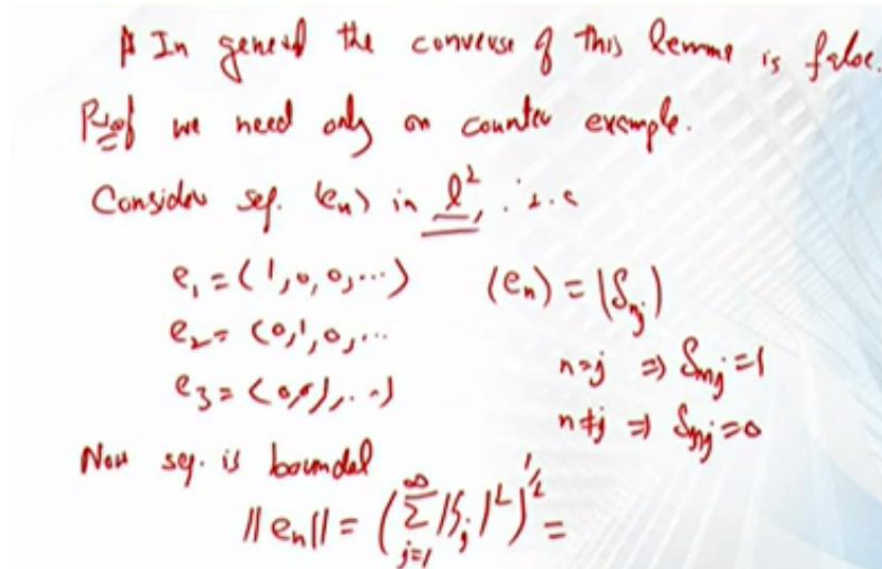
A In general the converse of this lemma is false.

Proof we need only on counter example.

Consider seq. $(e_n)$ in $\ell^2$, i.e

$e_1 = (1, 0, 0, \ldots)$

$e_2 = (0, 1, 0, \ldots$

$e_3 = (0, 0, 1, \ldots)$

$(e_n) = (\delta_{nj})$

$n = j \Rightarrow \delta_{nj} = 1$

$n \neq j \Rightarrow \delta_{nj} = 0$

Now seq. is bounded

$\|e_n\| = \left(\sum_{j=1}^{\infty} |\delta_j|^2\right)^{\frac{1}{2}} =$